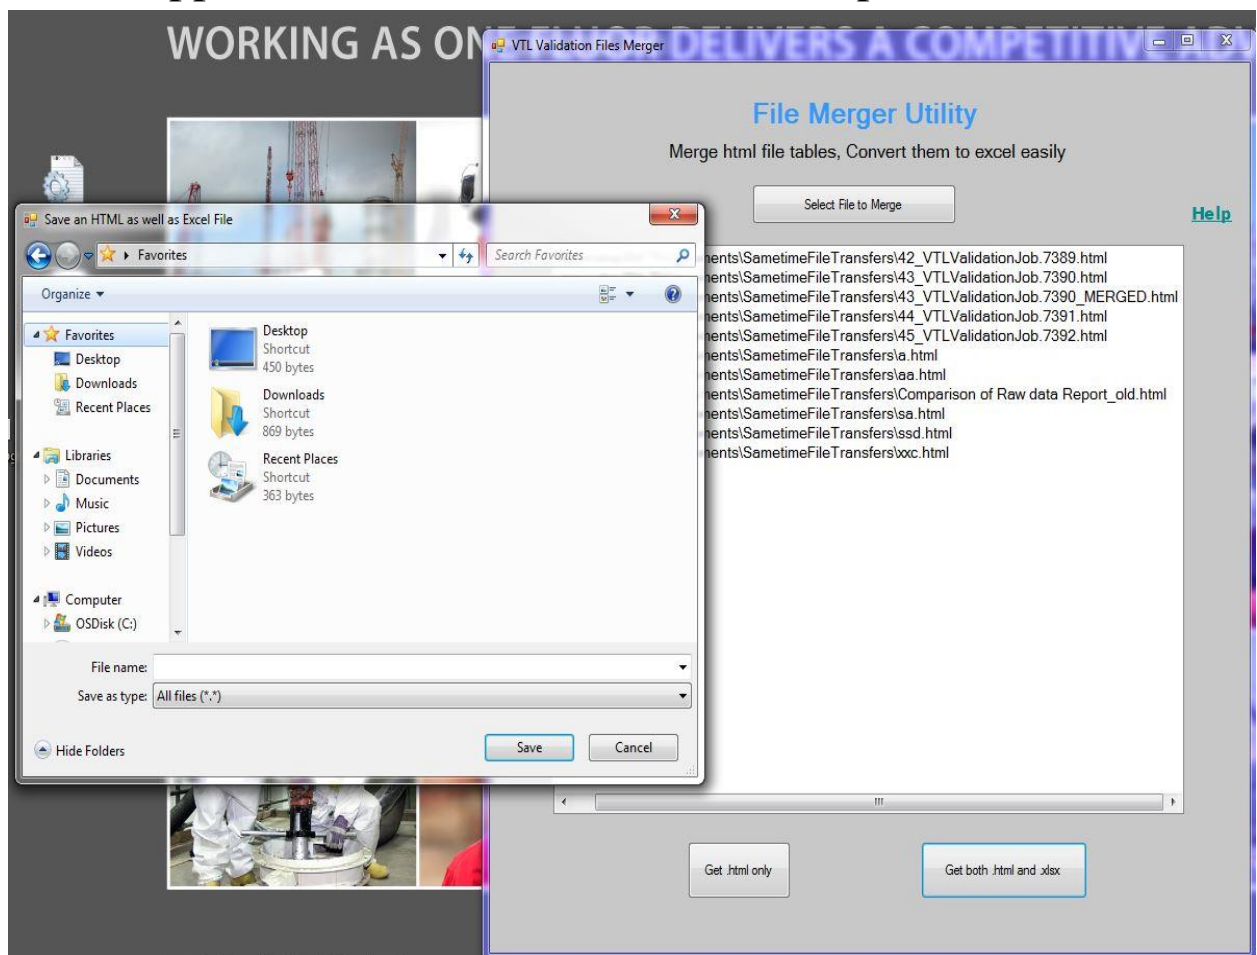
WORKING AS ON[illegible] DELIVERS A COMPETITIV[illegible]

VTL Validation Files Merger

File Merger Utility

Merge html file tables, Convert them to excel easily

Select File to Merge

Help

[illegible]ents\SametimeFileTransfers\42_VTLValidationJob.7389.html
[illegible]ents\SametimeFileTransfers\43_VTLValidationJob.7390.html
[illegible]ents\SametimeFileTransfers\43_VTLValidationJob.7390_MERGED.html
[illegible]ents\SametimeFileTransfers\44_VTLValidationJob.7391.html
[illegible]ents\SametimeFileTransfers\45_VTLValidationJob.7392.html
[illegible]ents\SametimeFileTransfers\a.html
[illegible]ents\SametimeFileTransfers\aa.html
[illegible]ents\SametimeFileTransfers\Comparison of Raw data Report_old.html
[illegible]ents\SametimeFileTransfers\sa.html
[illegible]ents\SametimeFileTransfers\ssd.html
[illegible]ents\SametimeFileTransfers\xxc.html

Get .html only

Get both .html and .xlsx

Save an HTML as well as Excel File

Favorites

Search Favorites

Organize

Favorites
Desktop
Downloads
Recent Places

Libraries
Documents
Music
Pictures
Videos

Computer
OSDisk (C:)

Desktop
Shortcut
450 bytes

Downloads
Shortcut
869 bytes

Recent Places
Shortcut
363 bytes

File name:

Save as type: All files (*.*)

Hide Folders

Save

Cancel